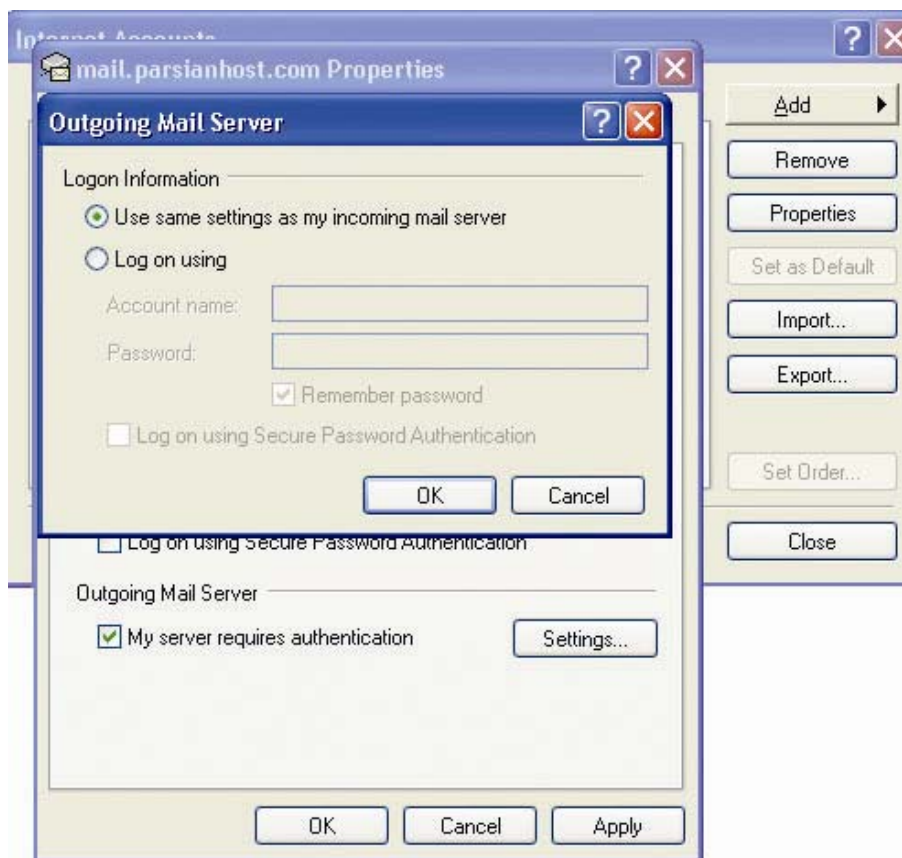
Internet Accounts

mail.parsianhost.com Properties

Outgoing Mail Server

Logon Information

Use same settings as my incoming mail server

Log on using

Account name:

Password:

Remember password

Log on using Secure Password Authentication

OK

Cancel

Add

Remove

Properties

Set as Default

Import...

Export...

Set Order...

Close

Log on using Secure Password Authentication

Outgoing Mail Server

My server requires authentication

Settings...

OK

Cancel

Apply